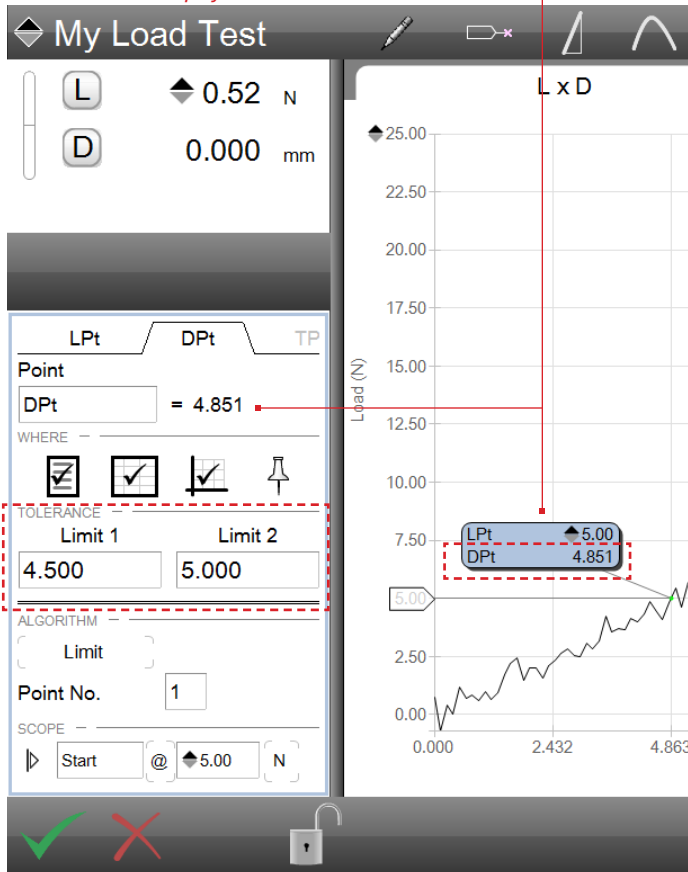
My Load Test

L 0.52 N
D 0.000 mm

LPt DPt TP
Point
DPt = 4.851
WHERE
TOLERANCE
Limit 1 Limit 2
4.500 5.000
ALGORITHM
Limit
Point No. 1
SCOPE
Start @ 5.00 N

L x D
25.00
22.50
20.00
17.50
15.00
12.50
10.00
7.50
5.00
2.50
0.00
Load (N)
LPt 5.00
DPt 4.851
5.00
0.000 2.432 4.863